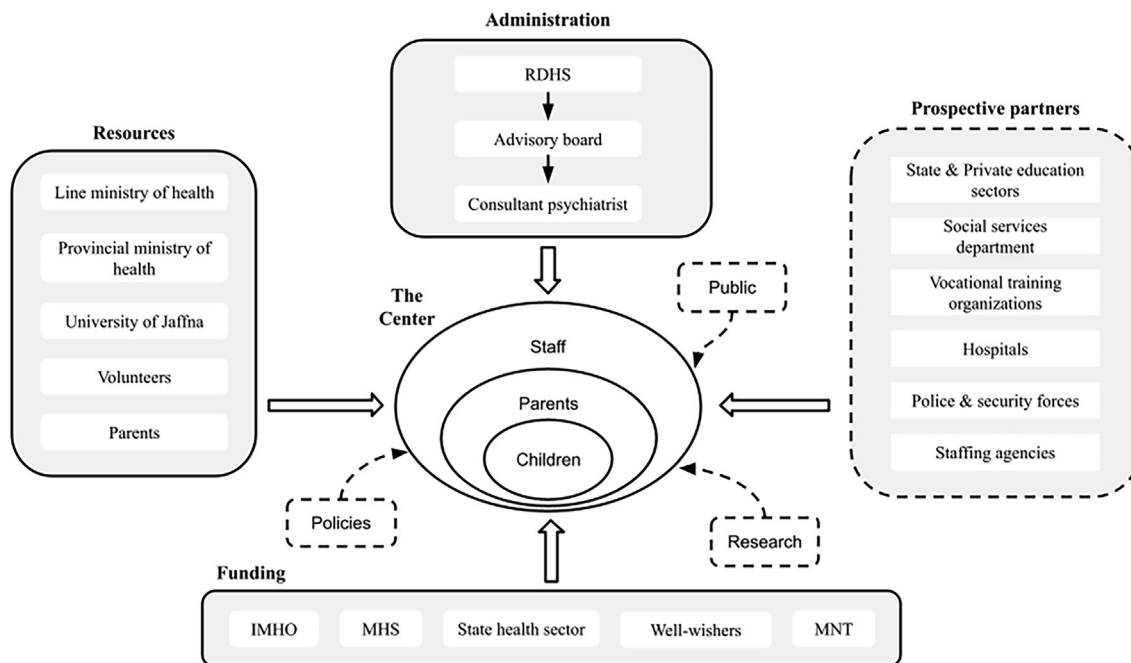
Administration

RDHS

Advisory board

Consultant psychiatrist

Resources

Line ministry of health

Provincial ministry of health

University of Jaffna

Volunteers

Parents

Prospective partners

State & Private education sectors

Social services department

Vocational training organizations

Hospitals

Police & security forces

Staffing agencies

Public

The Center

Staff

Parents

Children

Policies

Research

Funding

IMHO

MHS

State health sector

Well-wishers

MNT